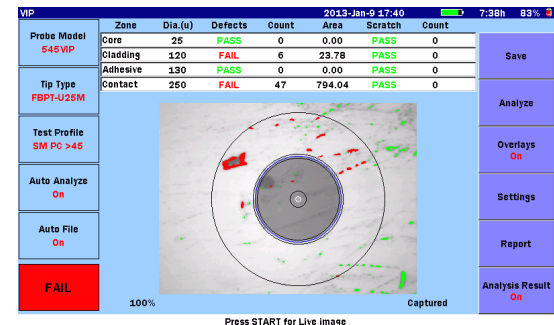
VIP

2013-Jan-9 17:40

7:38h 83%

Probe Model
545VIP

Tip Type
FBPT-U25M

Test Profile
SM PC >45

Auto Analyze
On

Auto File
On

FAIL

| Zone | Dia.(u) | Defects | Count | Area | Scratch | Count |
|---|---|---|---|---|---|---|
| Core | 25 | PASS | 0 | 0.00 | PASS | 0 |
| Cladding | 120 | FAIL | 6 | 23.78 | PASS | 0 |
| Adhesive | 130 | PASS | 0 | 0.00 | PASS | 0 |
| Contact | 250 | FAIL | 47 | 794.04 | PASS | 0 |

100%

Captured

Save

Analyze

Overlays
On

Settings

Report

Analysis Result
On

Press START for Live image